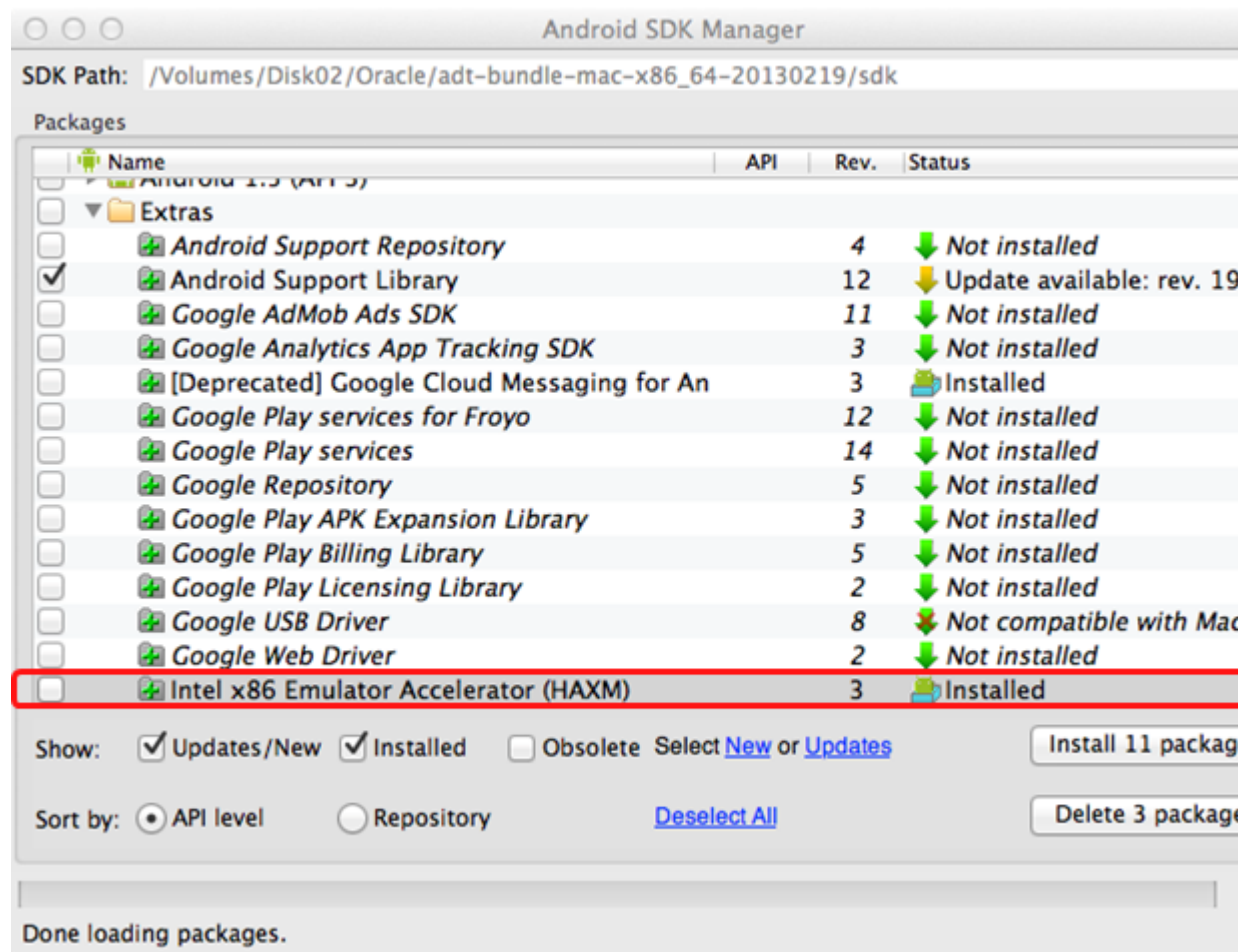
Android SDK Manager

SDK Path: /Volumes/Disk02/Oracle/adt-bundle-mac-x86_64-20130219/sdk

Packages

| Name | API | Rev. | Status |
|---|---|---|---|
| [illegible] | | | |
| Extras | | | |
| Android Support Repository | | 4 | Not installed |
| Android Support Library | | 12 | Update available: rev. 19 |
| Google AdMob Ads SDK | | 11 | Not installed |
| Google Analytics App Tracking SDK | | 3 | Not installed |
| [Deprecated] Google Cloud Messaging for An | | 3 | Installed |
| Google Play services for Froyo | | 12 | Not installed |
| Google Play services | | 14 | Not installed |
| Google Repository | | 5 | Not installed |
| Google Play APK Expansion Library | | 3 | Not installed |
| Google Play Billing Library | | 5 | Not installed |
| Google Play Licensing Library | | 2 | Not installed |
| Google USB Driver | | 8 | Not compatible with Mac |
| Google Web Driver | | 2 | Not installed |
| Intel x86 Emulator Accelerator (HAXM) | | 3 | Installed |

Show: Updates/New Installed Obsolete Select New or Updates

Install 11 packag

Sort by: API level Repository Deselect All

Delete 3 package

Done loading packages.